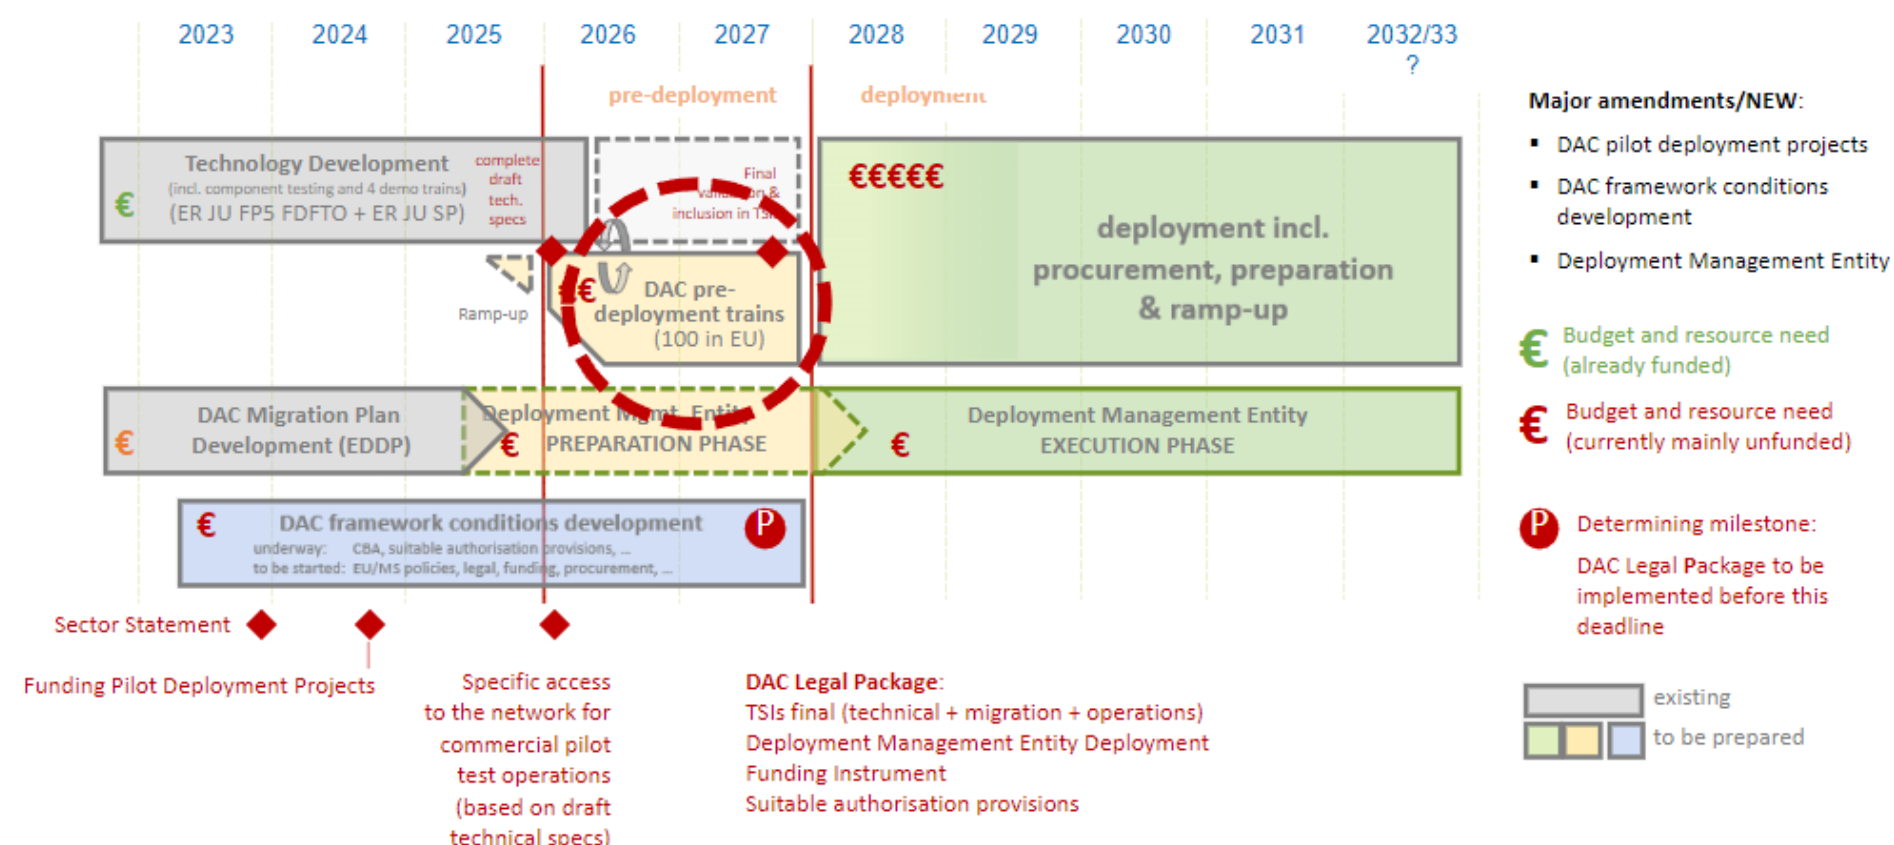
2023 2024 2025 2026 2027 2028 2029 2030 2031 2032/33 ?

pre-deployment deployment

Technology Development
(incl. component testing and 4 demo trains)
(ER JU FP5 FDFTO + ER JU SP)
€

complete draft tech. specs

Final validation & inclusion in TSI

€€€€€

deployment incl. procurement, preparation & ramp-up

Ramp-up

€ DAC pre-deployment trains (100 in EU)

€ DAC Migration Plan Development (EDDP)

€ Deployment Mgmt. Entity PREPARATION PHASE

€ Deployment Management Entity EXECUTION PHASE

€ DAC framework conditions development
underway: CBA, suitable authorisation provisions, ...
to be started: EU/MS policies, legal, funding, procurement, ...
P

Sector Statement

Funding Pilot Deployment Projects

Specific access to the network for commercial pilot test operations (based on draft technical specs)

DAC Legal Package:
TSIs final (technical + migration + operations)
Deployment Management Entity Deployment
Funding Instrument
Suitable authorisation provisions

Major amendments/NEW:
▪ DAC pilot deployment projects
▪ DAC framework conditions development
▪ Deployment Management Entity

€ Budget and resource need (already funded)

€ Budget and resource need (currently mainly unfunded)

P Determining milestone:
DAC Legal Package to be implemented before this deadline

existing
to be prepared